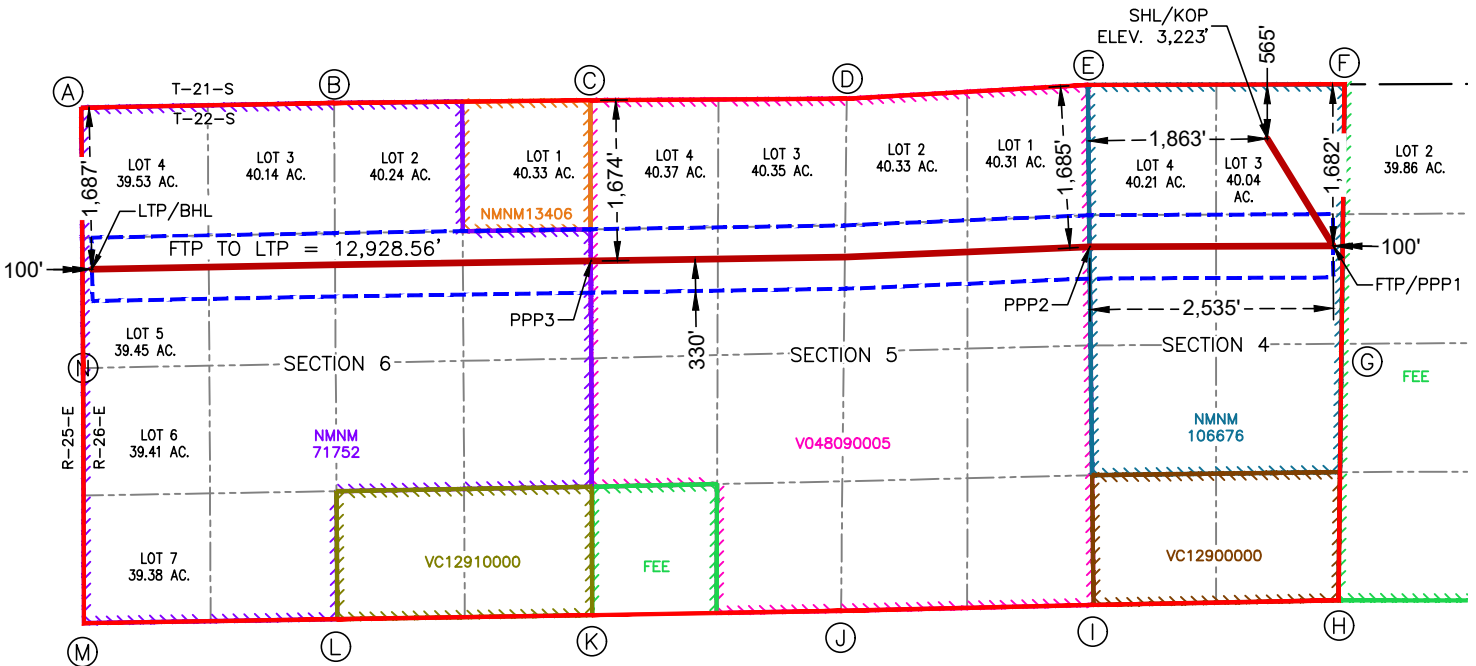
SHL/KOP
ELEV. 3,223'

565'

A B C D E F

T-21-S
T-22-S

LOT 4
39.53 AC.

LOT 3
40.14 AC.

LOT 2
40.24 AC.

LOT 1
40.33 AC.

LOT 4
40.37 AC.

LOT 3
40.35 AC.

LOT 2
40.33 AC.

LOT 1
40.31 AC.

LOT 4
40.21 AC.

LOT 3
40.04
AC.

LOT 2
39.86 AC.

1,687'
1,674'
1,685'
1,863'
1,682'

LTP/BHL

NMNM13406

FTP TO LTP = 12,928.56'

100'
100'

PPP3
PPP2
FTP/PPP1

2,535'

330'

LOT 5
39.45 AC.

N

SECTION 6
SECTION 5
SECTION 4

G

FEE

R-25-E
R-26-E

LOT 6
39.41 AC.

NMNM
71752

V048090005

NMNM
106676

LOT 7
39.38 AC.

VC12910000

FEE

VC12900000

M L K J I H